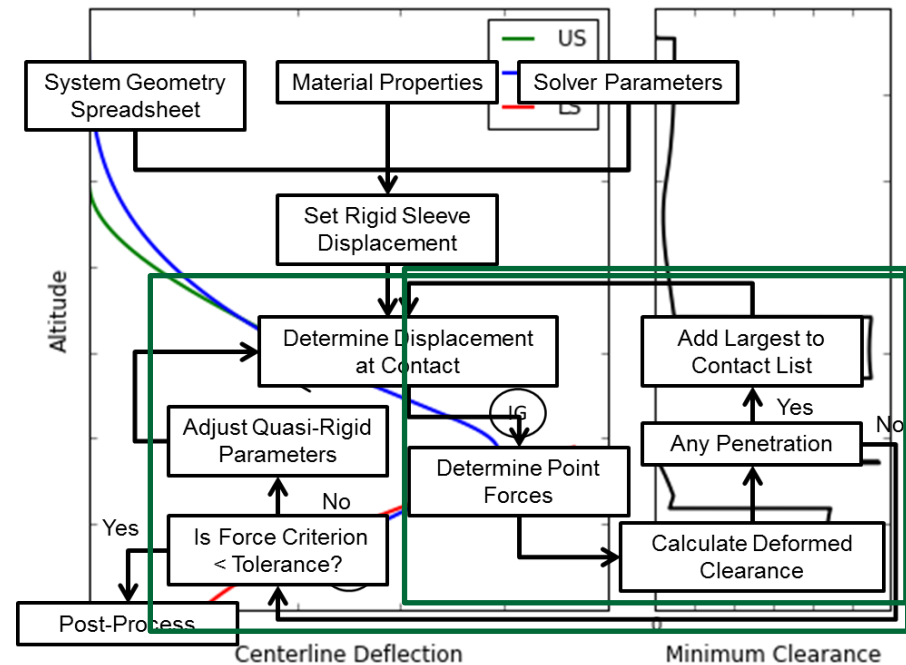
US

LS

System Geometry Spreadsheet

Material Properties

Solver Parameters

Set Rigid Sleeve Displacement

Altitude

Determine Displacement at Contact

Add Largest to Contact List

Yes

No

Any Penetration

IG

Adjust Quasi-Rigid Parameters

Determine Point Forces

No

Yes

Is Force Criterion < Tolerance?

Calculate Deformed Clearance

Post-Process

0

Centerline Deflection

Minimum Clearance